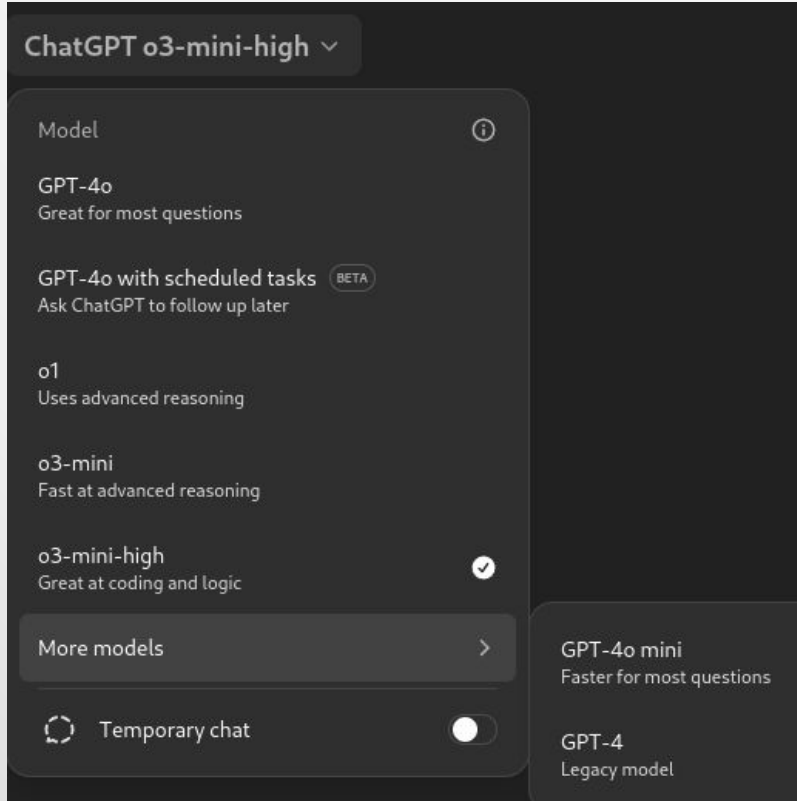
ChatGPT o3-mini-high

Model

GPT-4o
Great for most questions

GPT-4o with scheduled tasks BETA
Ask ChatGPT to follow up later

o1
Uses advanced reasoning

o3-mini
Fast at advanced reasoning

o3-mini-high
Great at coding and logic

More models

Temporary chat

GPT-4o mini
Faster for most questions

GPT-4
Legacy model